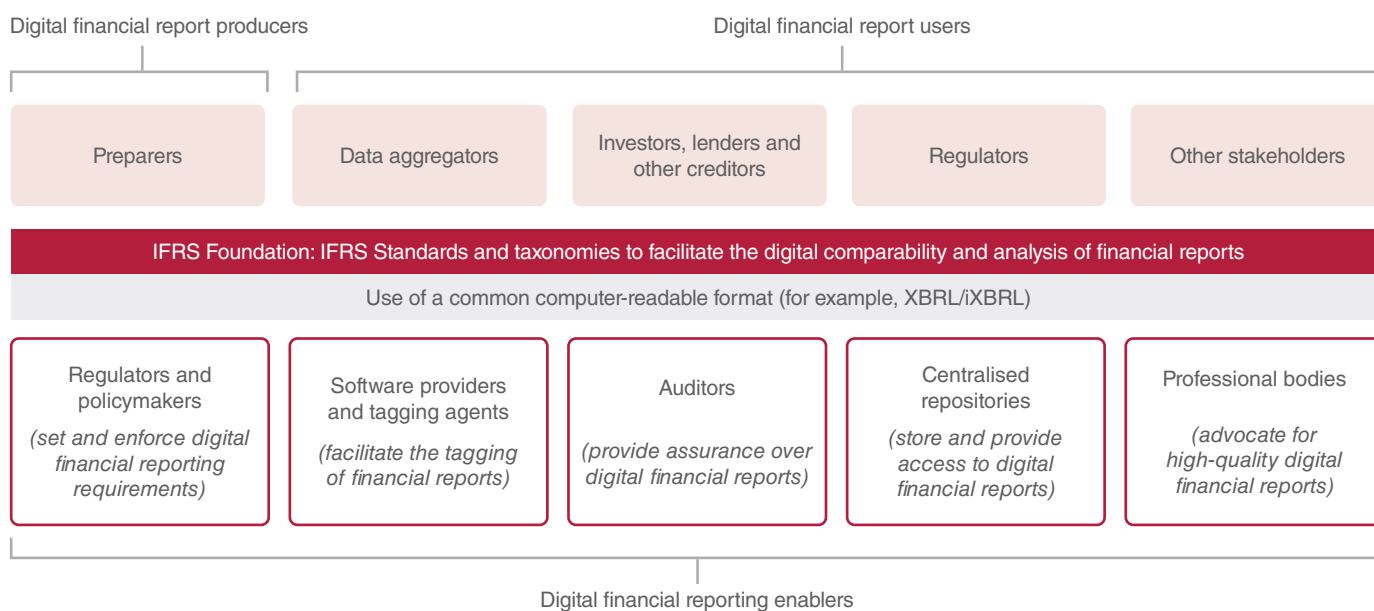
Digital financial report producers

Digital financial report users

Preparers

Data aggregators

Investors, lenders and other creditors

Regulators

Other stakeholders

IFRS Foundation: IFRS Standards and taxonomies to facilitate the digital comparability and analysis of financial reports

Use of a common computer-readable format (for example, XBRL/iXBRL)

Regulators and policymakers
(set and enforce digital financial reporting requirements)

Software providers and tagging agents
(facilitate the tagging of financial reports)

Auditors
(provide assurance over digital financial reports)

Centralised repositories
(store and provide access to digital financial reports)

Professional bodies
(advocate for high-quality digital financial reports)

Digital financial reporting enablers